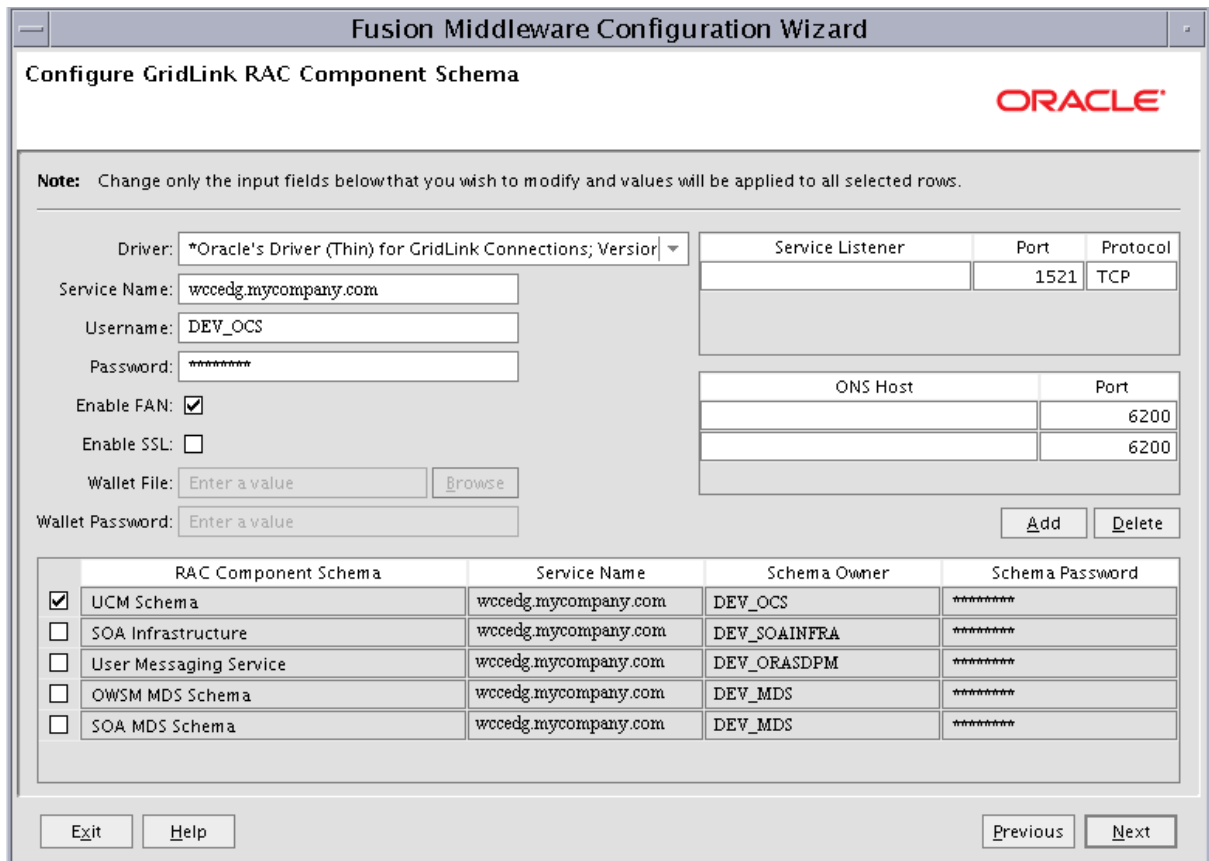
Fusion Middleware Configuration Wizard

Configure GridLink RAC Component Schema

ORACLE

Note: Change only the input fields below that you wish to modify and values will be applied to all selected rows.

Driver: *Oracle's Driver (Thin) for GridLink Connections; Versior

Service Name: wccedg.mycompany.com

Username: DEV_OCS

Password: *********

Enable FAN: ☑

Enable SSL: ☐

Wallet File: Enter a value Browse

Wallet Password: Enter a value

| Service Listener | Port | Protocol |
|---|---|---|
| | 1521 | TCP |

| ONS Host | Port |
|---|---|
| | 6200 |
| | 6200 |

Add Delete

| | RAC Component Schema | Service Name | Schema Owner | Schema Password |
|---|---|---|---|---|
| ☑ | UCM Schema | wccedg.mycompany.com | DEV_OCS | ********* |
| ☐ | SOA Infrastructure | wccedg.mycompany.com | DEV_SOAINFRA | ********* |
| ☐ | User Messaging Service | wccedg.mycompany.com | DEV_ORASDPM | ********* |
| ☐ | OWSM MDS Schema | wccedg.mycompany.com | DEV_MDS | ********* |
| ☐ | SOA MDS Schema | wccedg.mycompany.com | DEV_MDS | ********* |

Exit Help Previous Next